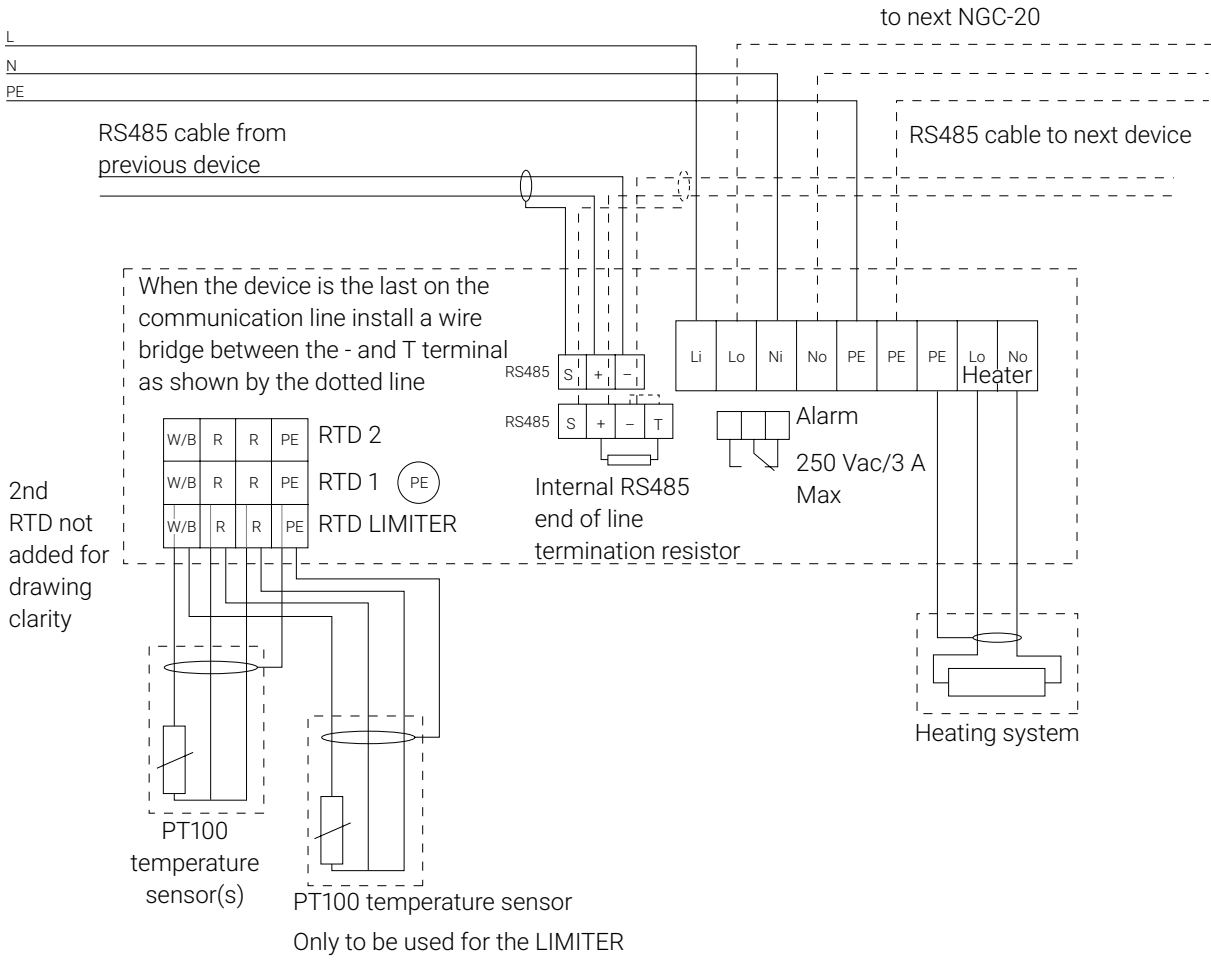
to next NGC-20

L
N
PE

RS485 cable from previous device

RS485 cable to next device

When the device is the last on the communication line install a wire bridge between the - and T terminal as shown by the dotted line

RS485 S + –

RS485 S + – T

Li Lo Ni No PE PE PE Lo No
Heater

Alarm

250 Vac/3 A Max

| W/B | R | R | PE |
|---|---|---|---|
| W/B | R | R | PE |
| W/B | R | R | PE |

RTD 2
RTD 1
PE
RTD LIMITER

Internal RS485 end of line termination resistor

2nd RTD not added for drawing clarity

PT100 temperature sensor(s)

PT100 temperature sensor

Only to be used for the LIMITER

Heating system